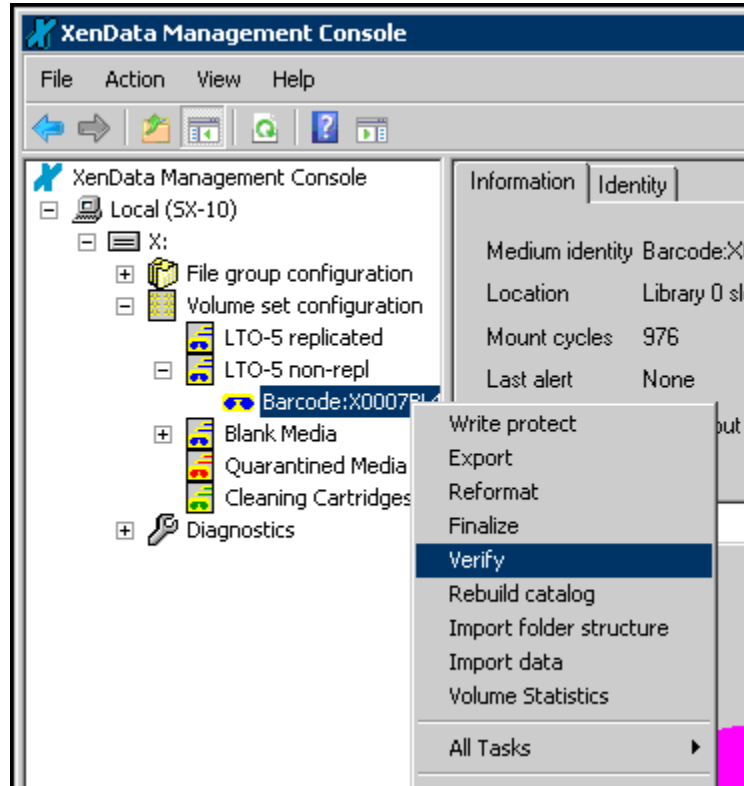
XenData Management Console

File Action View Help

XenData Management Console
Local (SX-10)
X:
File group configuration
Volume set configuration
LTO-5 replicated
LTO-5 non-repl
Barcode:X0007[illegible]
Blank Media
Quarantined Media
Cleaning Cartridges
Diagnostics

Information | Identity

Medium identity Barcode:X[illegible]
Location Library 0 sl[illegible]
Mount cycles 976
Last alert None
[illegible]out

Write protect
Export
Reformat
Finalize
Verify
Rebuild catalog
Import folder structure
Import data
Volume Statistics
All Tasks